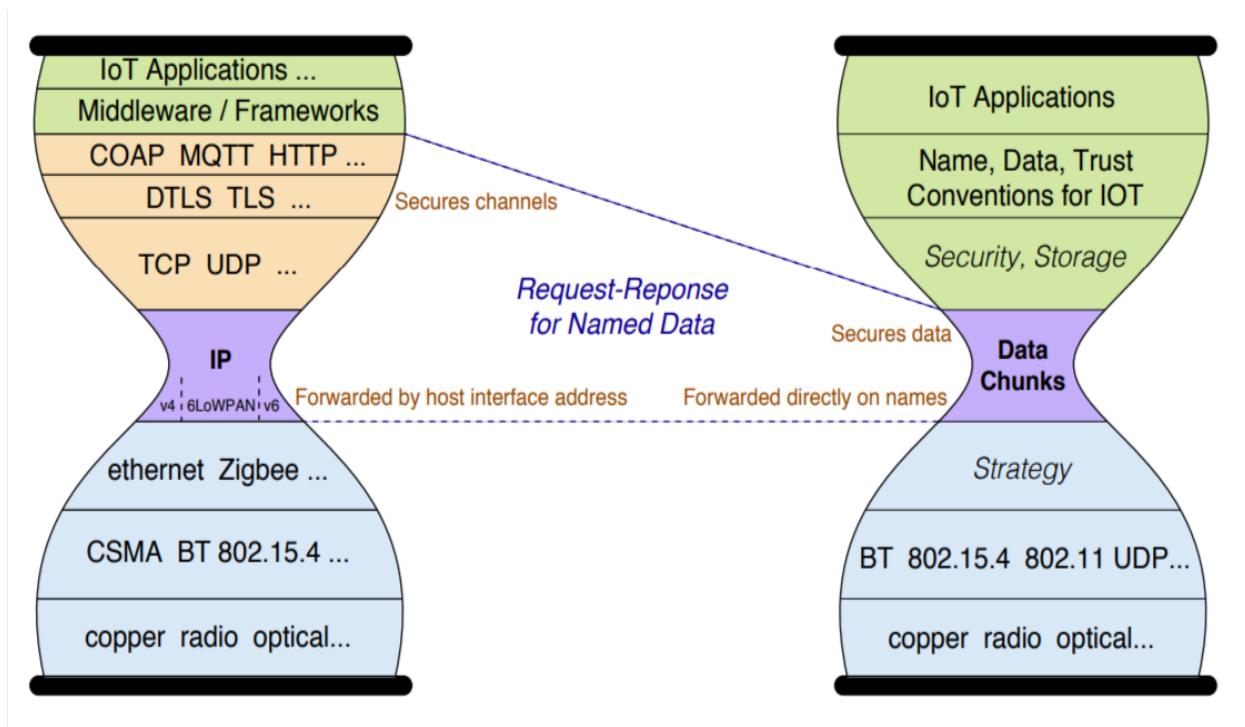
IoT Applications ...

Middleware / Frameworks

COAP MQTT HTTP ...

DTLS TLS ...

TCP UDP ...

IP

v4 6LoWPAN v6

ethernet Zigbee ...

CSMA BT 802.15.4 ...

copper radio optical...

Secures channels

Request-Reponse for Named Data

Forwarded by host interface address

Forwarded directly on names

Secures data

IoT Applications

Name, Data, Trust Conventions for IOT

Security, Storage

Data Chunks

Strategy

BT 802.15.4 802.11 UDP...

copper radio optical...